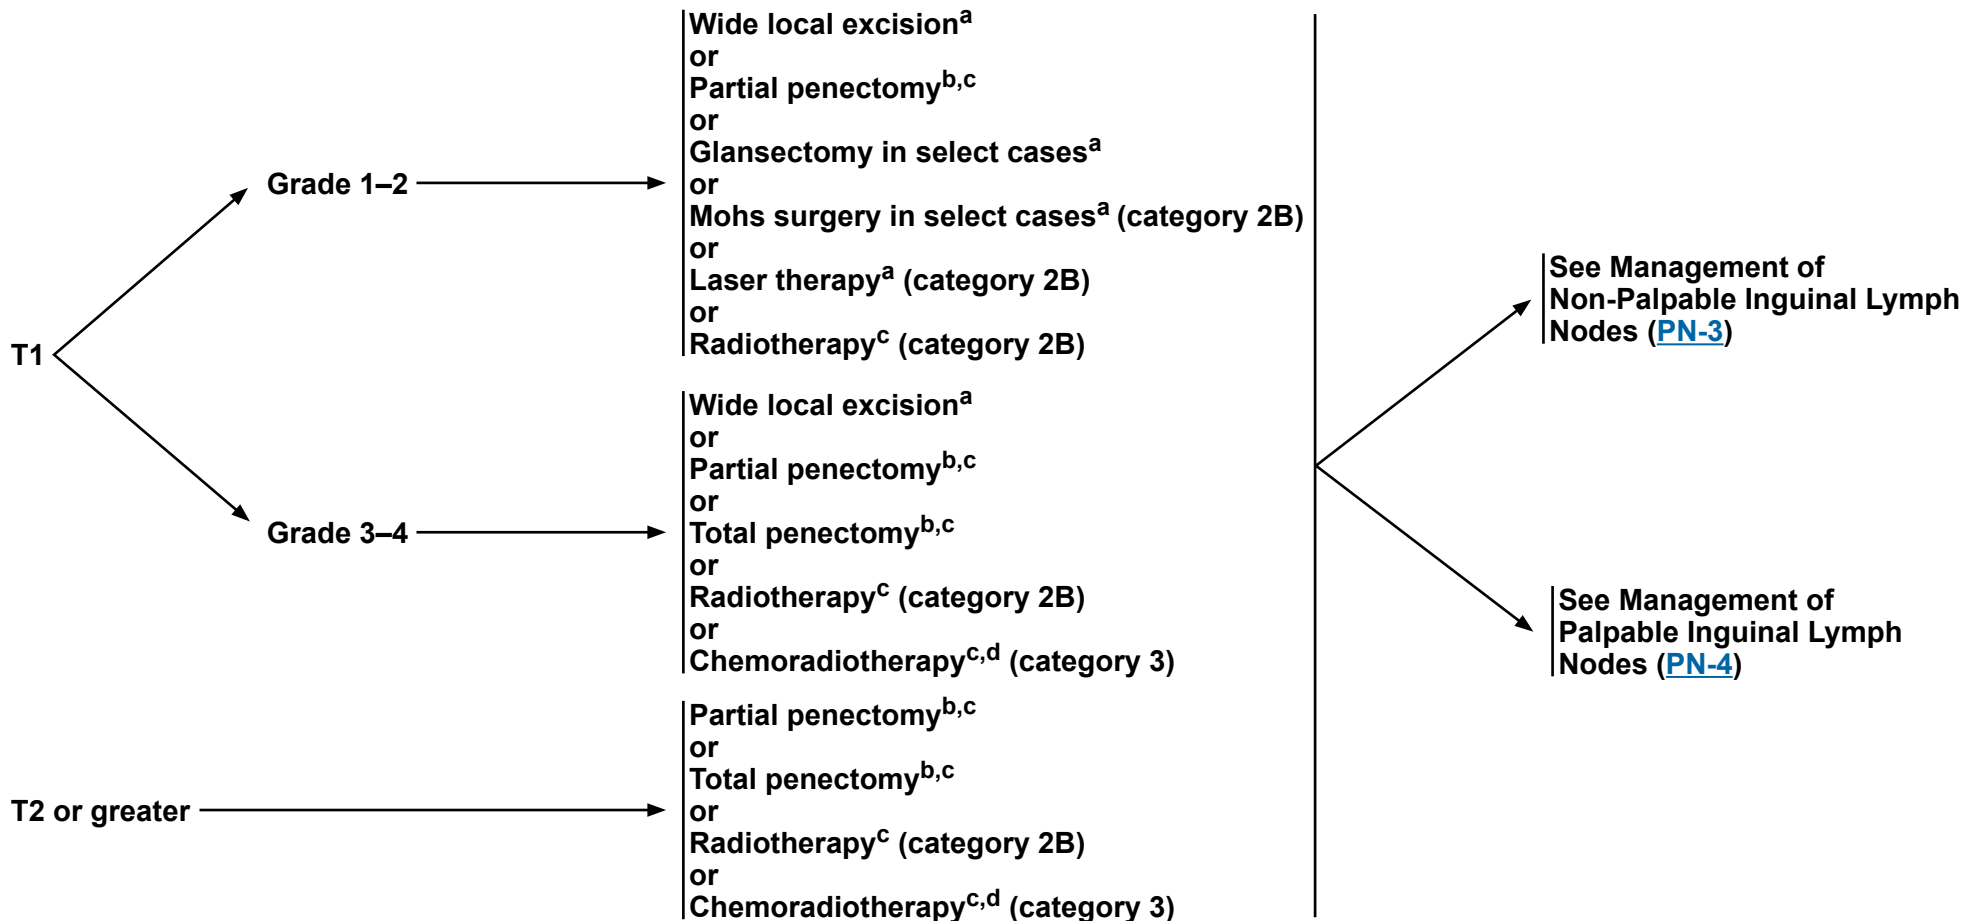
T1

Grade 1–2

Wide local excision$^{a}$
or
Partial penectomy$^{b,c}$
or
Glansectomy in select cases$^{a}$
or
Mohs surgery in select cases$^{a}$ (category 2B)
or
Laser therapy$^{a}$ (category 2B)
or
Radiotherapy$^{c}$ (category 2B)

Grade 3–4

Wide local excision$^{a}$
or
Partial penectomy$^{b,c}$
or
Total penectomy$^{b,c}$
or
Radiotherapy$^{c}$ (category 2B)
or
Chemoradiotherapy$^{c,d}$ (category 3)

T2 or greater

Partial penectomy$^{b,c}$
or
Total penectomy$^{b,c}$
or
Radiotherapy$^{c}$ (category 2B)
or
Chemoradiotherapy$^{c,d}$ (category 3)

See Management of Non-Palpable Inguinal Lymph Nodes (PN-3)

See Management of Palpable Inguinal Lymph Nodes (PN-4)